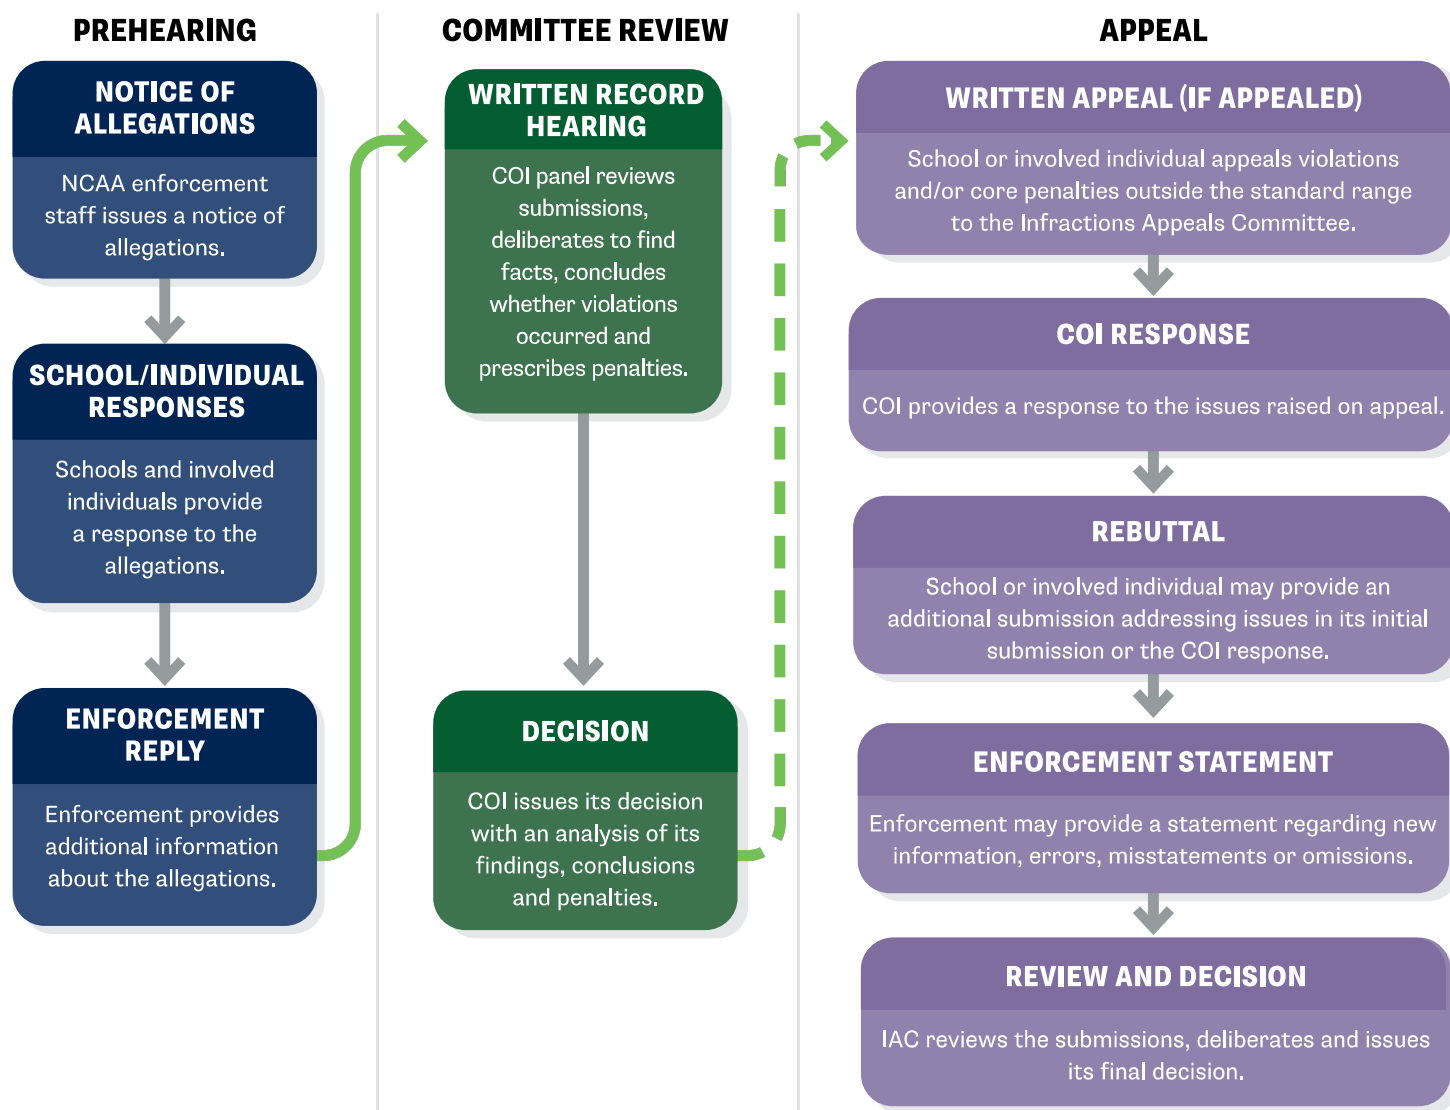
PREHEARING

NOTICE OF ALLEGATIONS

NCAA enforcement staff issues a notice of allegations.

SCHOOL/INDIVIDUAL RESPONSES

Schools and involved individuals provide a response to the allegations.

ENFORCEMENT REPLY

Enforcement provides additional information about the allegations.

COMMITTEE REVIEW

WRITTEN RECORD HEARING

COI panel reviews submissions, deliberates to find facts, concludes whether violations occurred and prescribes penalties.

DECISION

COI issues its decision with an analysis of its findings, conclusions and penalties.

APPEAL

WRITTEN APPEAL (IF APPEALED)

School or involved individual appeals violations and/or core penalties outside the standard range to the Infractions Appeals Committee.

COI RESPONSE

COI provides a response to the issues raised on appeal.

REBUTTAL

School or involved individual may provide an additional submission addressing issues in its initial submission or the COI response.

ENFORCEMENT STATEMENT

Enforcement may provide a statement regarding new information, errors, misstatements or omissions.

REVIEW AND DECISION

IAC reviews the submissions, deliberates and issues its final decision.